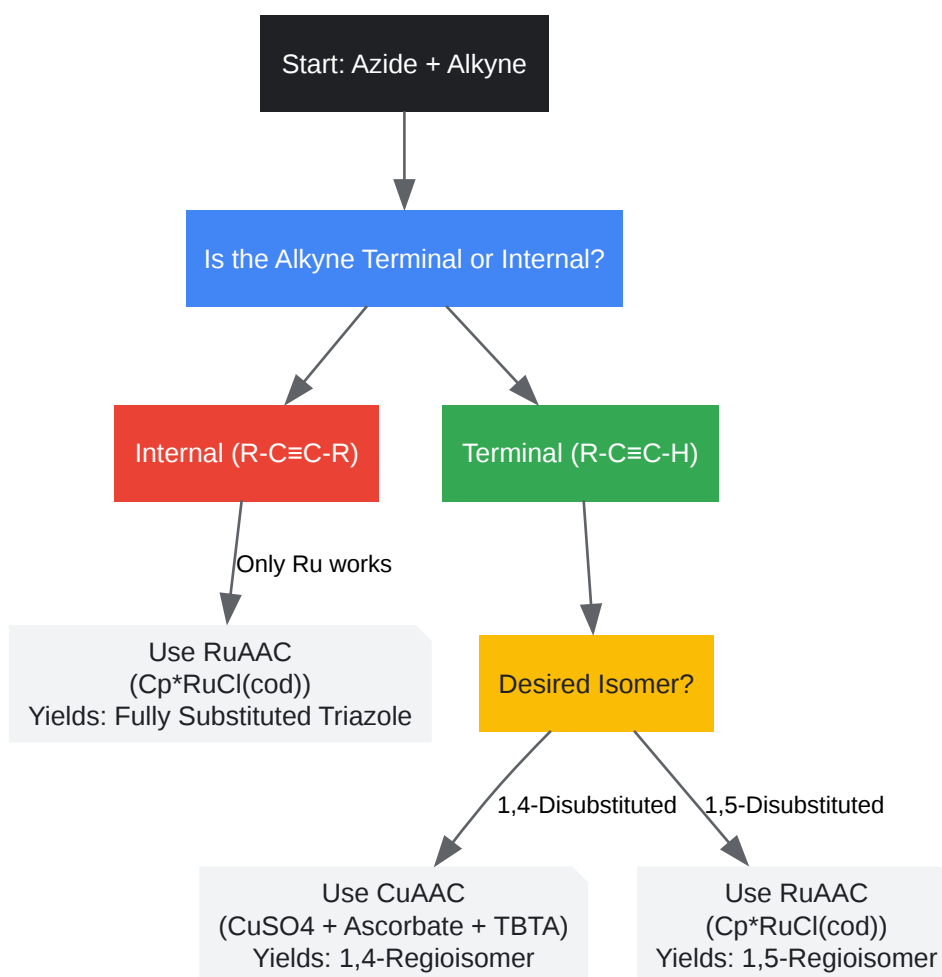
Start: Azide + Alkyne

Is the Alkyne Terminal or Internal?

Internal (R-C≡C-R)

Terminal (R-C≡C-H)

Only Ru works

Use RuAAC (Cp*RuCl(cod)) Yields: Fully Substituted Triazole

Desired Isomer?

1,4-Disubstituted

1,5-Disubstituted

Use CuAAC (CuSO4 + Ascorbate + TBTA) Yields: 1,4-Regioisomer

Use RuAAC (Cp*RuCl(cod)) Yields: 1,5-Regioisomer